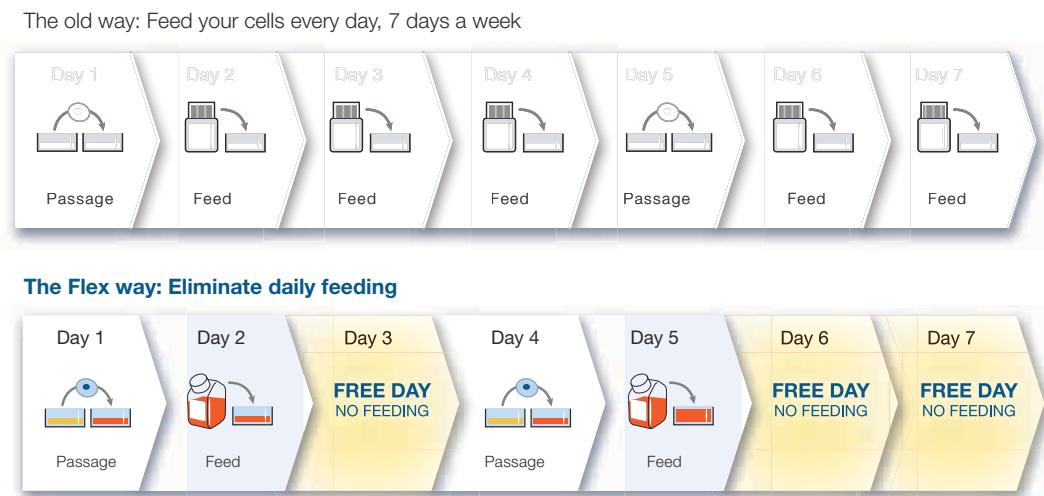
The old way: Feed your cells every day, 7 days a week

Day 1
Passage

Day 2
Feed

Day 3
Feed

Day 4
Feed

Day 5
Passage

Day 6
Feed

Day 7
Feed

The Flex way: Eliminate daily feeding

Day 1
Passage

Day 2
Feed

Day 3
FREE DAY
NO FEEDING

Day 4
Passage

Day 5
Feed

Day 6
FREE DAY
NO FEEDING

Day 7
FREE DAY
NO FEEDING